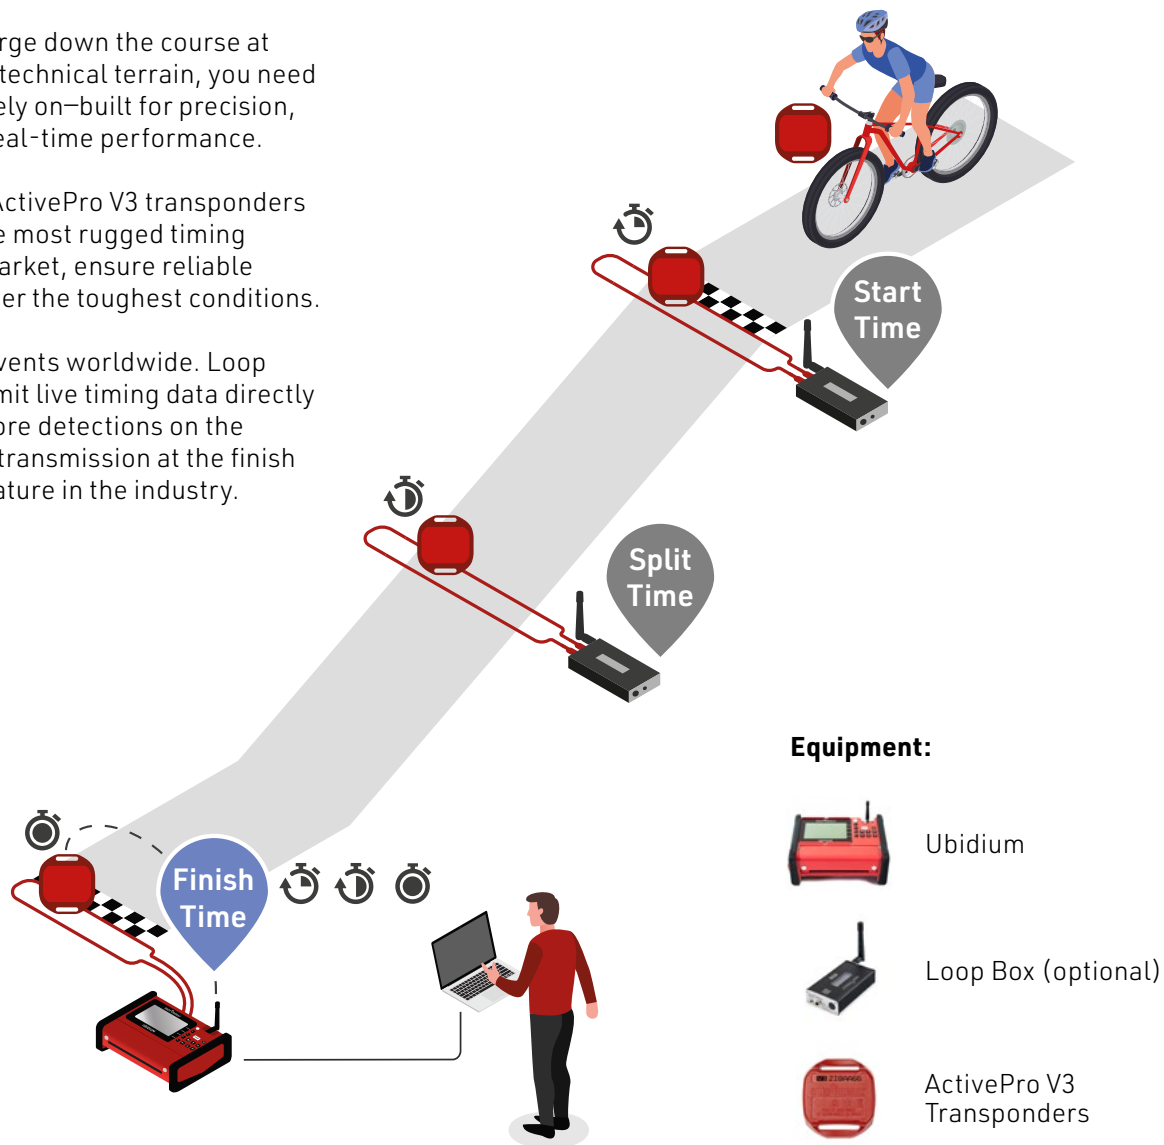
rge down the course at technical terrain, you need ely on—built for precision, eal-time performance.

ActivePro V3 transponders e most rugged timing arket, ensure reliable er the toughest conditions.

vents worldwide. Loop mit live timing data directly ore detections on the transmission at the finish ature in the industry.

Start Time

Split Time

Finish Time

Equipment:

Ubidium

Loop Box (optional)

ActivePro V3 Transponders